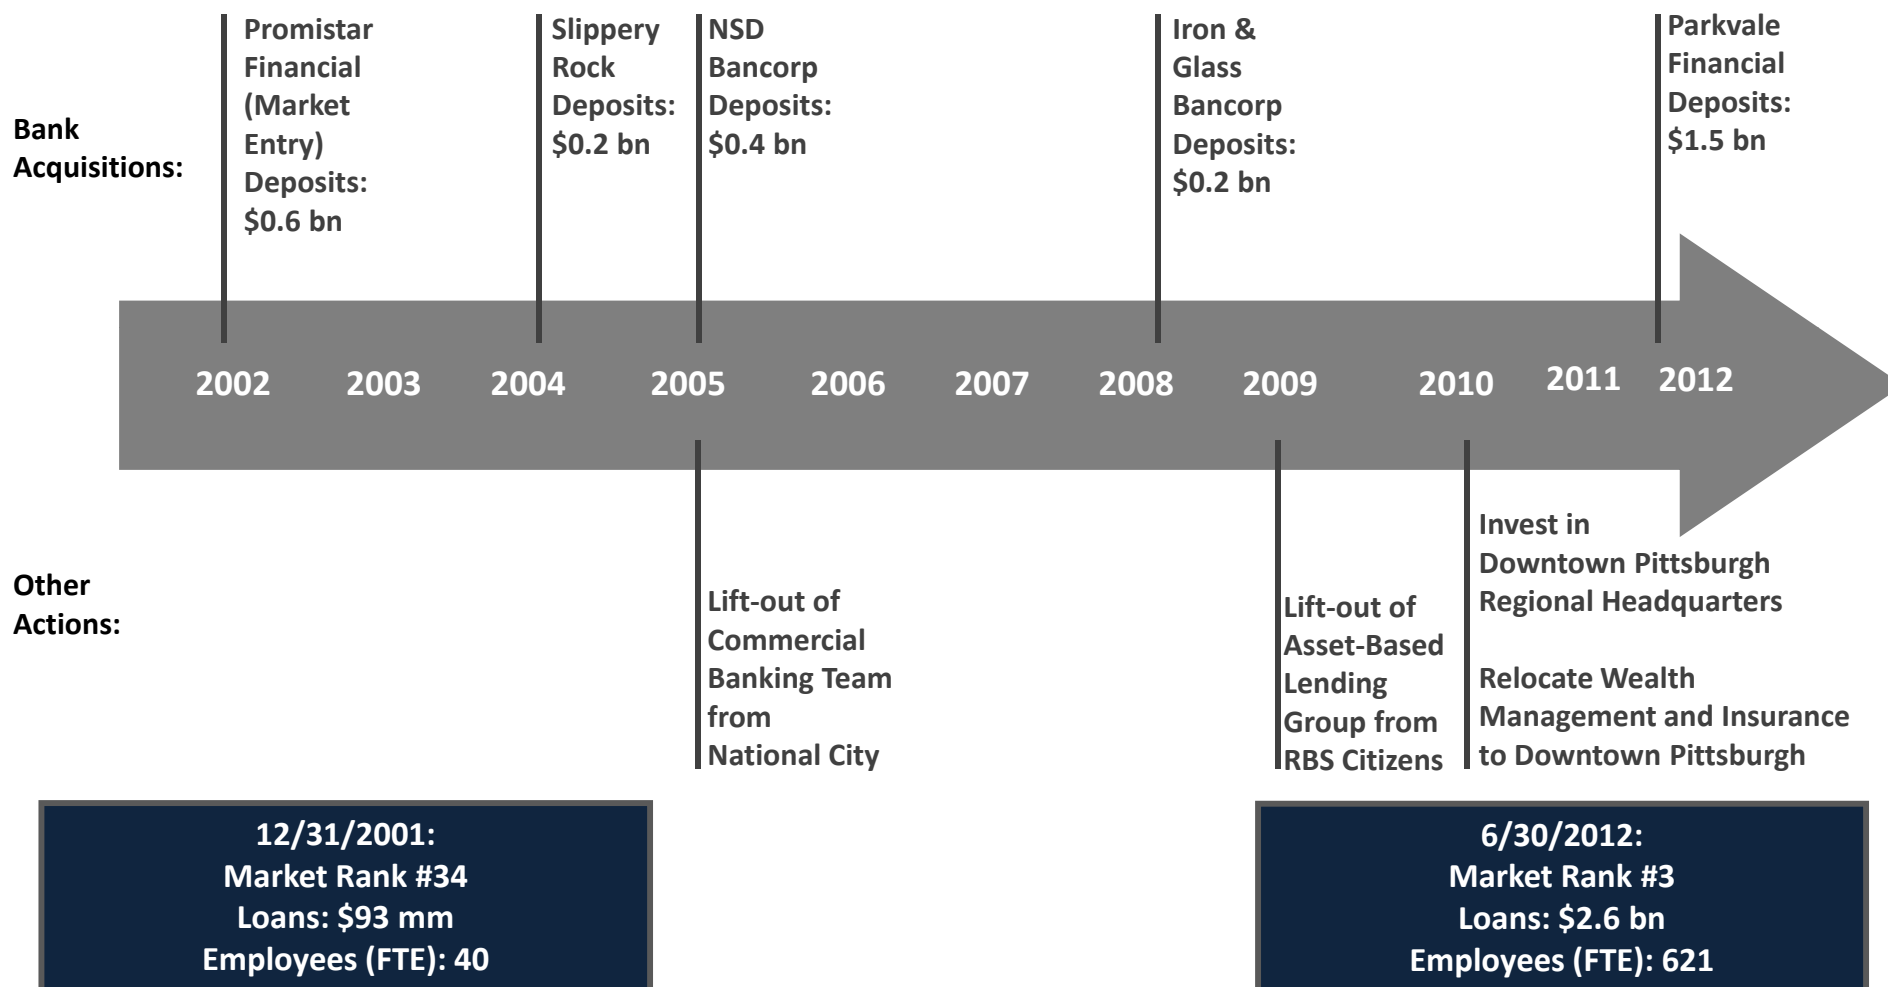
Bank Acquisitions:

Promistar Financial (Market Entry) Deposits: $0.6 bn

Slippery Rock Deposits: $0.2 bn

NSD Bancorp Deposits: $0.4 bn

Iron & Glass Bancorp Deposits: $0.2 bn

Parkvale Financial Deposits: $1.5 bn

2002 2003 2004 2005 2006 2007 2008 2009 2010 2011 2012

Other Actions:

Lift-out of Commercial Banking Team from National City

Lift-out of Asset-Based Lending Group from RBS Citizens

Invest in Downtown Pittsburgh Regional Headquarters

Relocate Wealth Management and Insurance to Downtown Pittsburgh

12/31/2001:
Market Rank #34
Loans: $93 mm
Employees (FTE): 40

6/30/2012:
Market Rank #3
Loans: $2.6 bn
Employees (FTE): 621